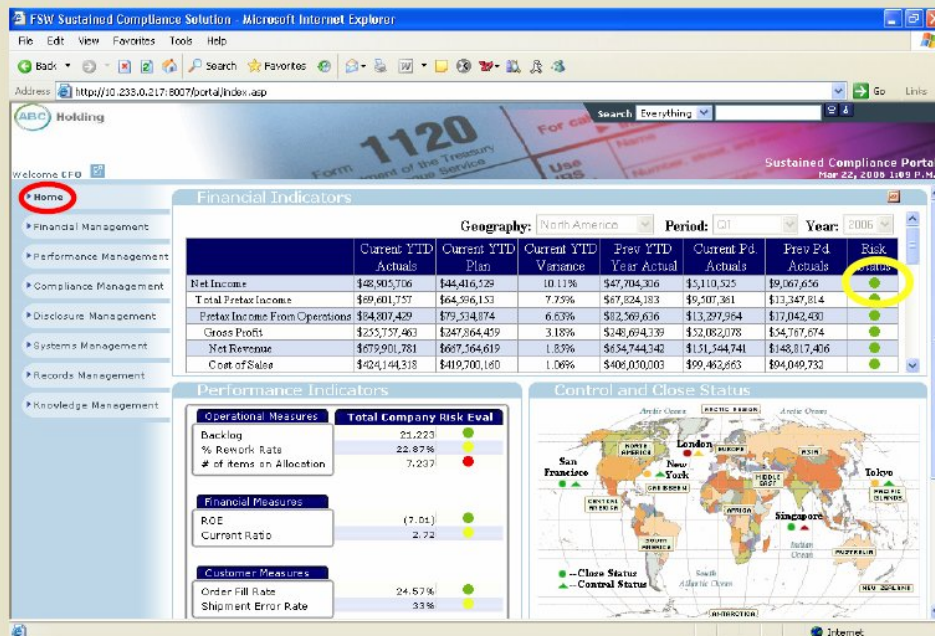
FSW Sustained Compliance Solution - Microsoft Internet Explorer

File Edit View Favorites Tools Help

Back Search Favorites

Address http://10.233.0.217:8007/portal/index.asp Go Links

ABC Holding

Search Everything

1120 Form

Welcome CFO

Sustained Compliance Portal
Mar 22, 2006 1:09 P.M.

Home
Financial Management
Performance Management
Compliance Management
Disclosure Management
Systems Management
Records Management
Knowledge Management

Financial Indicators

Geography: North America Period: Q1 Year: 2006

| | Current YTD Actuals | Current YTD Plan | Current YTD Variance | Prev YTD Year Actual | Current Pd. Actuals | Prev Pd. Actuals | Risk Status |
|---|---|---|---|---|---|---|---|
| Net Income | \$48,905,706 | \$44,416,529 | 10.11% | \$47,704,306 | \$5,110,525 | \$9,067,656 | |
| Total Pretax Income | \$69,601,757 | \$64,596,153 | 7.75% | \$67,824,183 | \$9,507,361 | \$13,347,814 | |
| Pretax Income From Operations | \$84,807,429 | \$79,534,874 | 6.63% | \$82,569,636 | \$13,297,964 | \$17,042,430 | |
| Gross Profit | \$255,757,463 | \$247,864,459 | 3.18% | \$248,694,339 | \$52,082,078 | \$54,767,674 | |
| Net Revenue | \$679,901,781 | \$667,564,619 | 1.85% | \$654,744,342 | \$151,544,741 | \$148,817,406 | |
| Cost of Sales | \$424,144,318 | \$419,700,160 | 1.06% | \$406,050,003 | \$99,462,663 | \$94,049,732 | |

Performance Indicators

Operational Measures | Total Company Risk Eval
Backlog 21,223
% Rework Rate 22.87%
# of items on Allocation 7,237

Financial Measures
ROE (7.01)
Current Ratio 2.72

Customer Measures
Order Fill Rate 24.57%
Shipment Error Rate 33%

Control and Close Status

Arctic Ocean ARCTIC REGION Arctic Ocean
NORTH AMERICA London EUROPE ASIA
San Francisco New York
CARIBBEAN MIDDLE EAST Tokyo
CENTRAL AMERICA PACIFIC ISLANDS
AFRICA Singapore
SOUTH AMERICA Indian Ocean AUSTRALIA
Atlantic Ocean NEW ZEALAND
ANTARCTICA
--Close Status
--Control Status

Internet